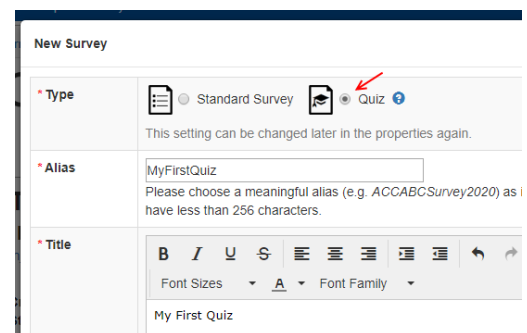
New Survey

* Type

Standard Survey

Quiz

This setting can be changed later in the properties again.

* Alias

MyFirstQuiz

Please choose a meaningful alias (e.g. *ACCABCSurvey2020*) as i have less than 256 characters.

* Title

B I U S

Font Sizes A Font Family

My First Quiz